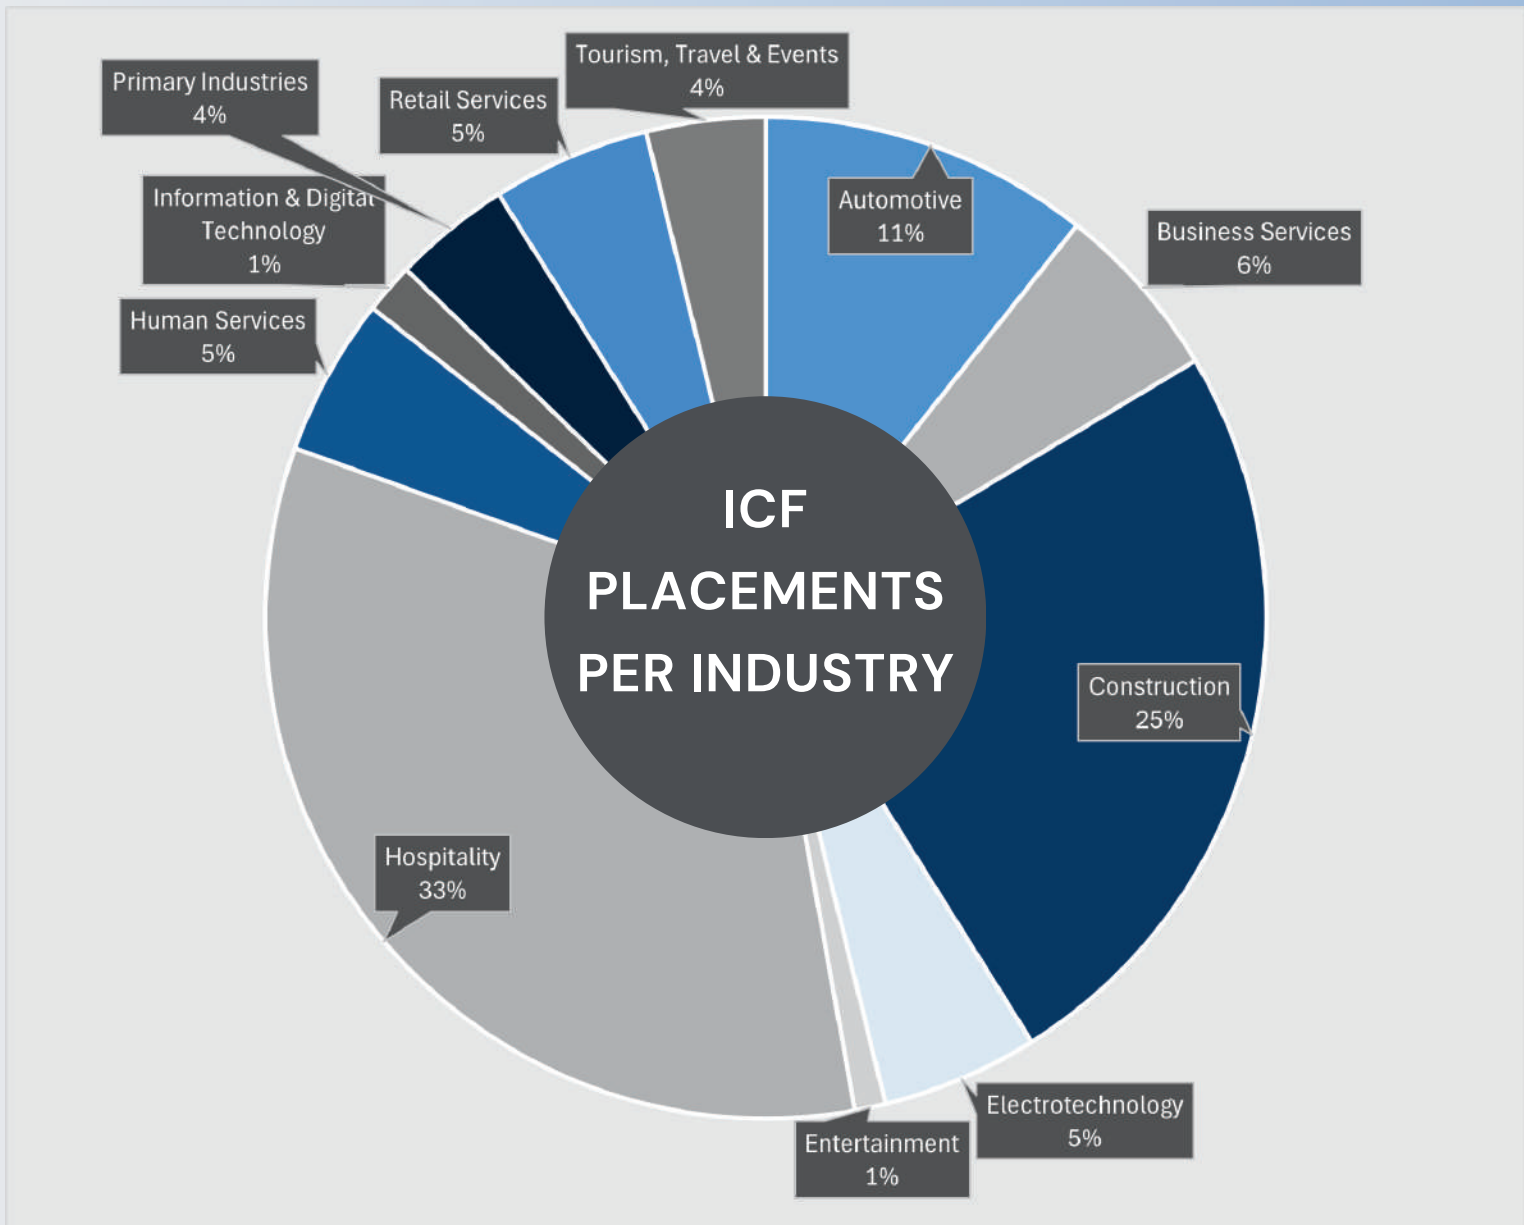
ICF PLACEMENTS PER INDUSTRY

Primary Industries
4%

Retail Services
5%

Tourism, Travel & Events
4%

Automotive
11%

Business Services
6%

Information & Digital Technology
1%

Human Services
5%

Construction
25%

Hospitality
33%

Electrotechnology
5%

Entertainment
1%